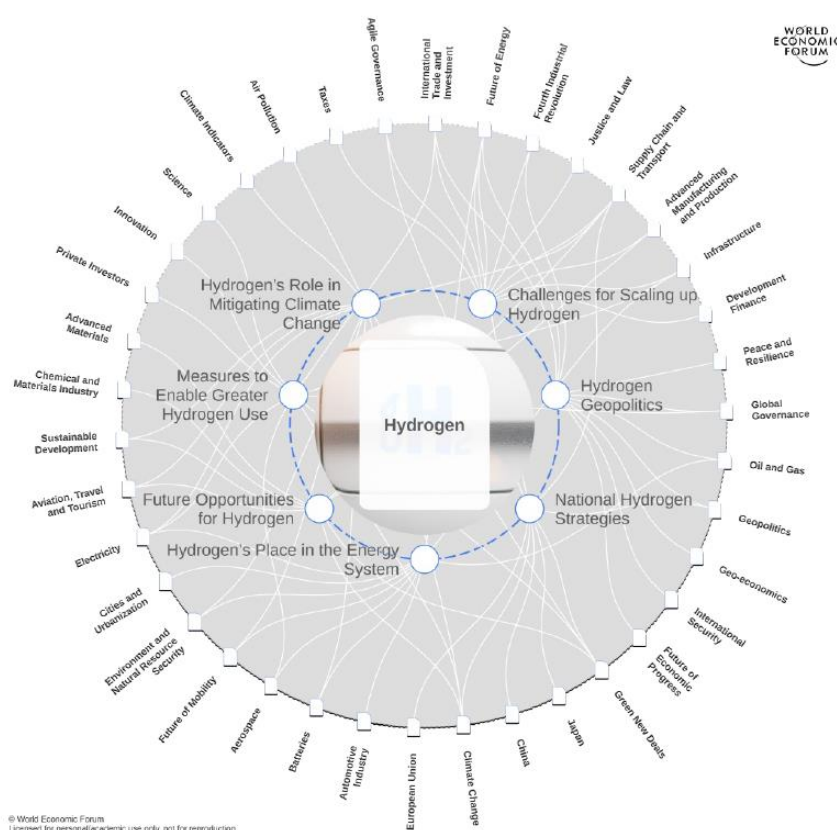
WORLD ECONOMIC FORUM

Agile Governance
International Trade and Investment
Future of Energy
Fourth Industrial Revolution
Justice and Law
Supply Chain and Transport
Advanced Manufacturing and Production
Infrastructure
Development Finance
Peace and Resilience
Global Governance
Oil and Gas
Geopolitics
Geo-economics
International Security
Future of Economic Progress
Green New Deals
Japan
China
Climate Change
European Union
Automotive Industry
Batteries
Aerospace
Future of Mobility
Environment and Natural Resource Security
Cities and Urbanization
Electricity
Aviation, Travel and Tourism
Sustainable Development
Chemical and Materials Industry
Advanced Materials
Private Investors
Innovation
Science
Climate Indicators
Air Pollution
Taxes

Hydrogen's Role in Mitigating Climate Change
Challenges for Scaling up Hydrogen
Hydrogen Geopolitics
National Hydrogen Strategies
Hydrogen's Place in the Energy System
Future Opportunities for Hydrogen
Measures to Enable Greater Hydrogen Use

Hydrogen

© World Economic Forum
Licensed for personal/academic use only, not for reproduction